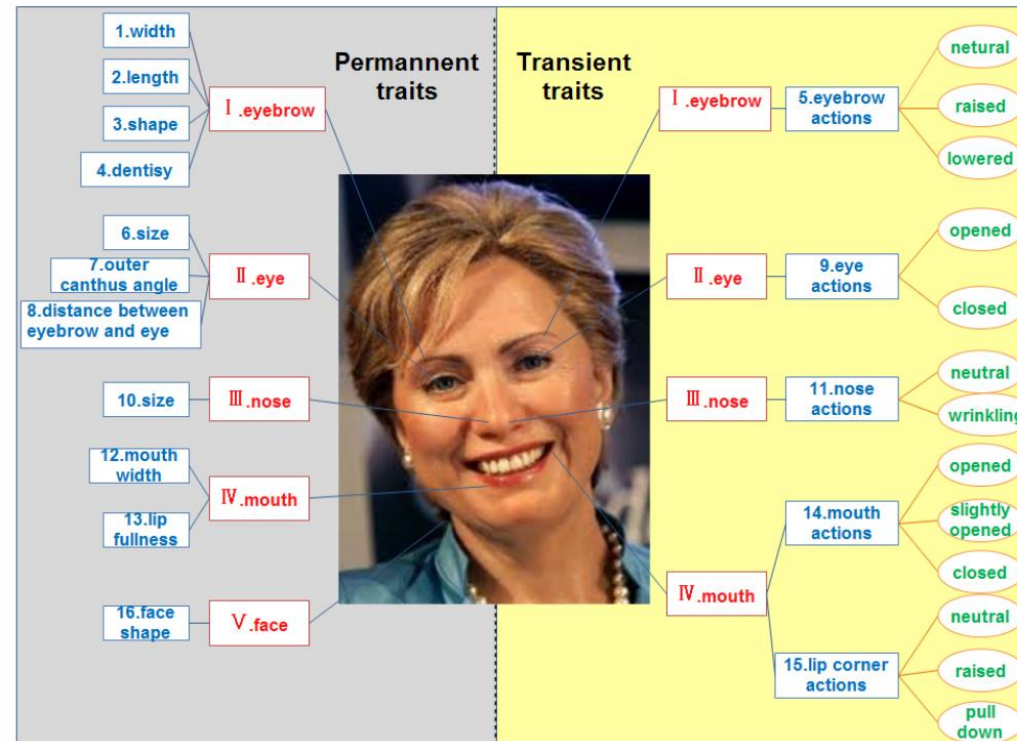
1.width
2.length
3.shape
4.dentisy
Ⅰ.eyebrow
Permannent traits
Transient traits
Ⅰ.eyebrow
5.eyebrow actions
netural
raised
lowered
6.size
7.outer canthus angle
8.distance between eyebrow and eye
Ⅱ.eye
Ⅱ.eye
9.eye actions
opened
closed
10.size
Ⅲ.nose
Ⅲ.nose
11.nose actions
neutral
wrinkling
12.mouth width
13.lip fullness
Ⅳ.mouth
opened
14.mouth actions
slightly opened
closed
Ⅳ.mouth
16.face shape
Ⅴ.face
neutral
15.lip corner actions
raised
pull down